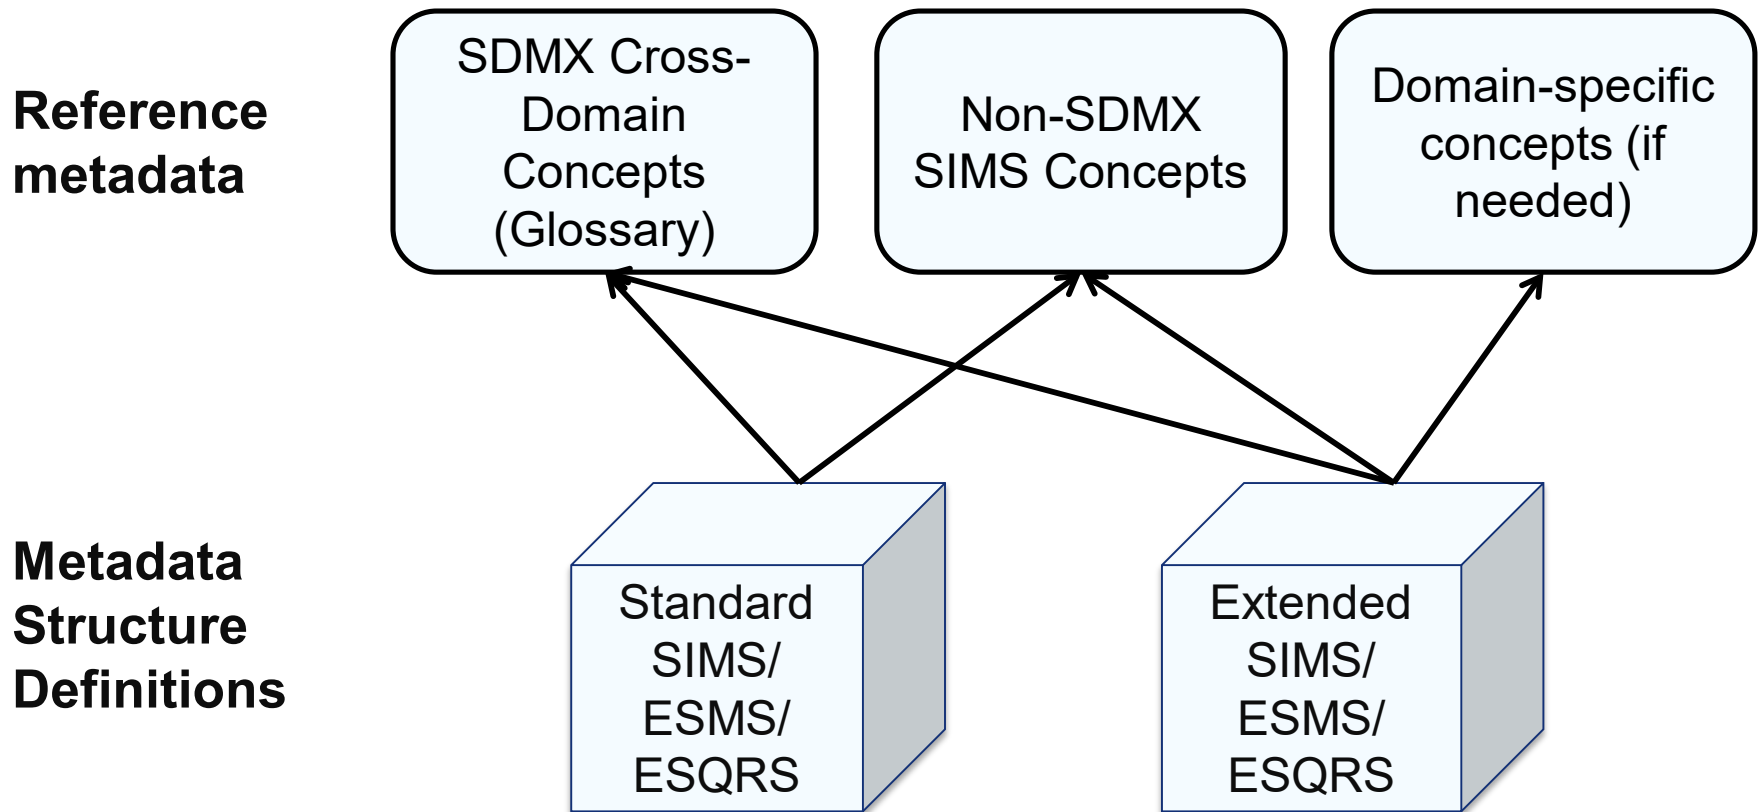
Reference metadata

SDMX Cross-Domain Concepts (Glossary)

Non-SDMX SIMS Concepts

Domain-specific concepts (if needed)

Metadata Structure Definitions

Standard SIMS/ ESMS/ ESQRS

Extended SIMS/ ESMS/ ESQRS